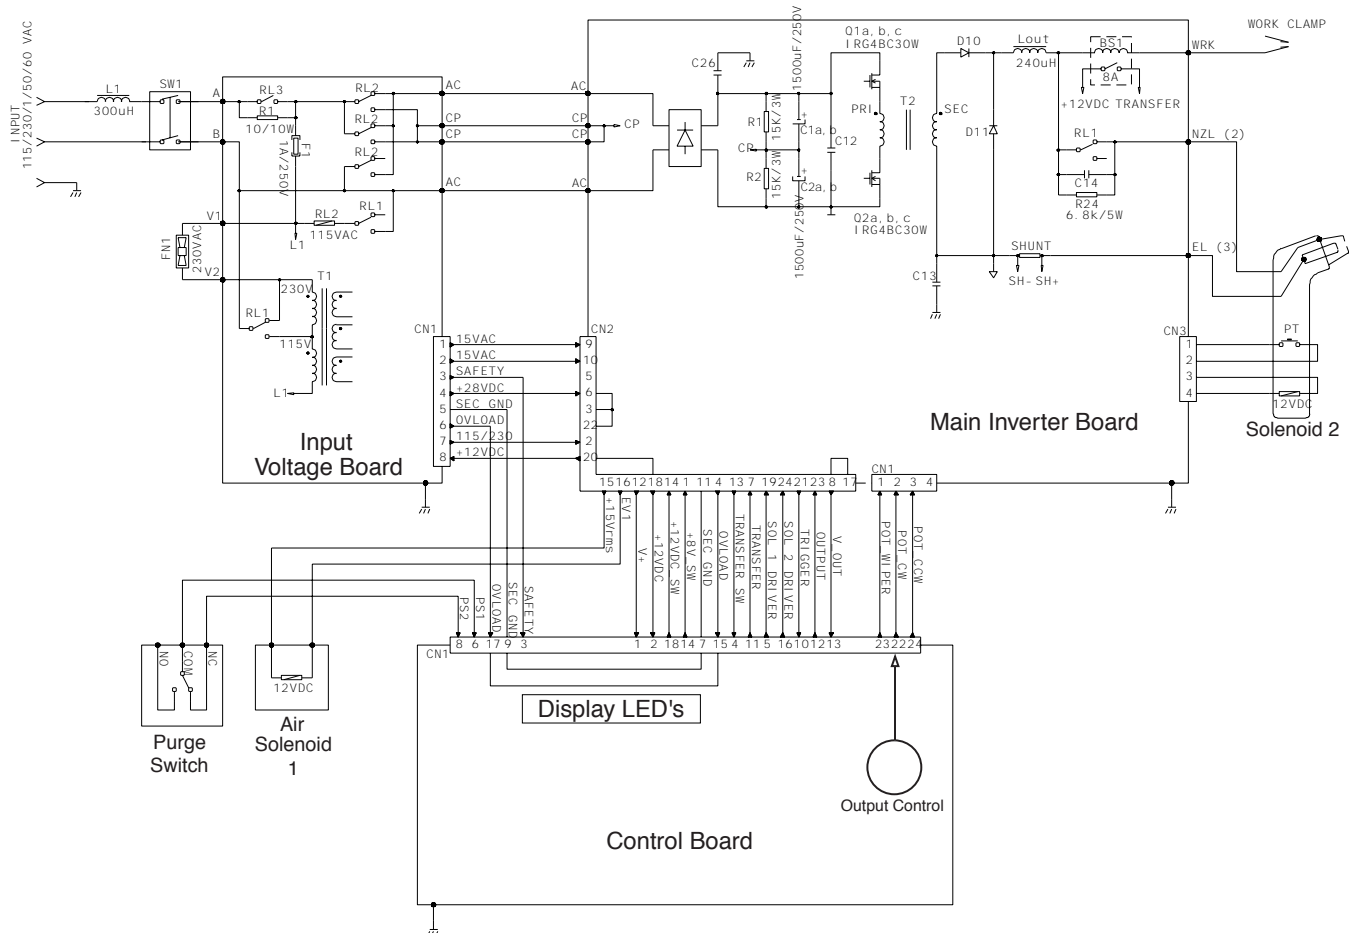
INPUT
115/230/1/50/60 VAC

L1
300uH
SW1
A
B
RL3
R1
10/10W
F1
1A/250V
RL2
RL2
RL2
AC
CP
CP
AC
V1
RL2
115VAC
RL1
L1
FN1
230VAC
V2
T1
230V
RL1
115V
L1

AC
CP
CP
AC
CP
C26
1500uF/250V
R1
15K/3W
C1a, b
CP
C12
R2
15K/3W
C2a, b
1500uF/250V
Q1a, b, c
IRG4BC30W
PRI
T2
Q2a, b, c
IRG4BC30W
SEC
D10
Lout
240uH
BS1
8A
+12VDC TRANSFER
WRK
WORK CLAMP
D11
RL1
NZL (2)
C14
R24
6.8k/5W
SHUNT
SH- SH+
EL (3)
C13

CN1
1 15VAC
2 15VAC
3 SAFETY
4 +28VDC
5 SEC GND
6 OVLOAD
7 115/230
8 +12VDC
CN2
9
10
5
6
3
22
2
20

Input
Voltage Board

Main Inverter Board

CN3
1
2
3
4
PT
12VDC
Solenoid 2

15 16 12 18 14 1 11 4 13 7 19 24 21 23 8 17
CN1
1 2 3 4

+15Vrms
EV1
V+
+12VDC
+12VDC SW
+8V SW
SEC GND
OVLOAD
TRANSFER
TRANSFER SW
SOL 1 DRIVER
SOL 2 DRIVER
TRIGGER
OUTPUT
V OUT
POT WIPER
POT CW
POT CCW

PS2
PS1
OVLOAD
SEC GND
SAFETY

CN1
8 6 17 9 3
1 2 18 14 7 15 4 11 5 16 10 12 13
23 22 24

NO
COM
NC
Purge
Switch

12VDC
Air
Solenoid
1

Display LED's

Output Control

Control Board